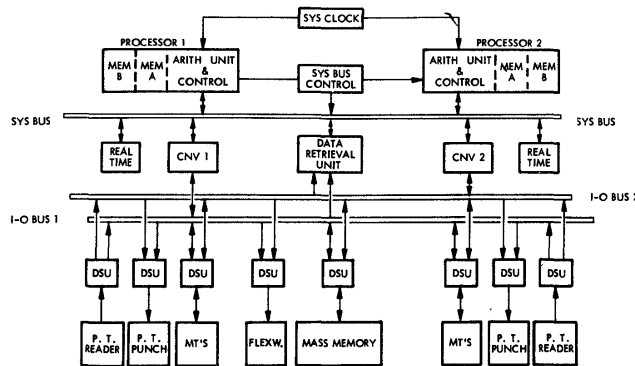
SYS CLOCK

PROCESSOR 1

MEM B

MEM A

ARITH UNIT & CONTROL

SYS BUS CONTROL

PROCESSOR 2

ARITH UNIT & CONTROL

MEM A

MEM B

SYS BUS

SYS BUS

REAL TIME

CNV 1

DATA RETRIEVAL UNIT

CNV 2

REAL TIME

I-O BUS 2

I-O BUS 1

DSU

DSU

DSU

DSU

DSU

DSU

DSU

DSU

P. T. READER

P. T. PUNCH

MT'S

FLEXW.

MASS MEMORY

MT'S

P. T. PUNCH

P. T. READER